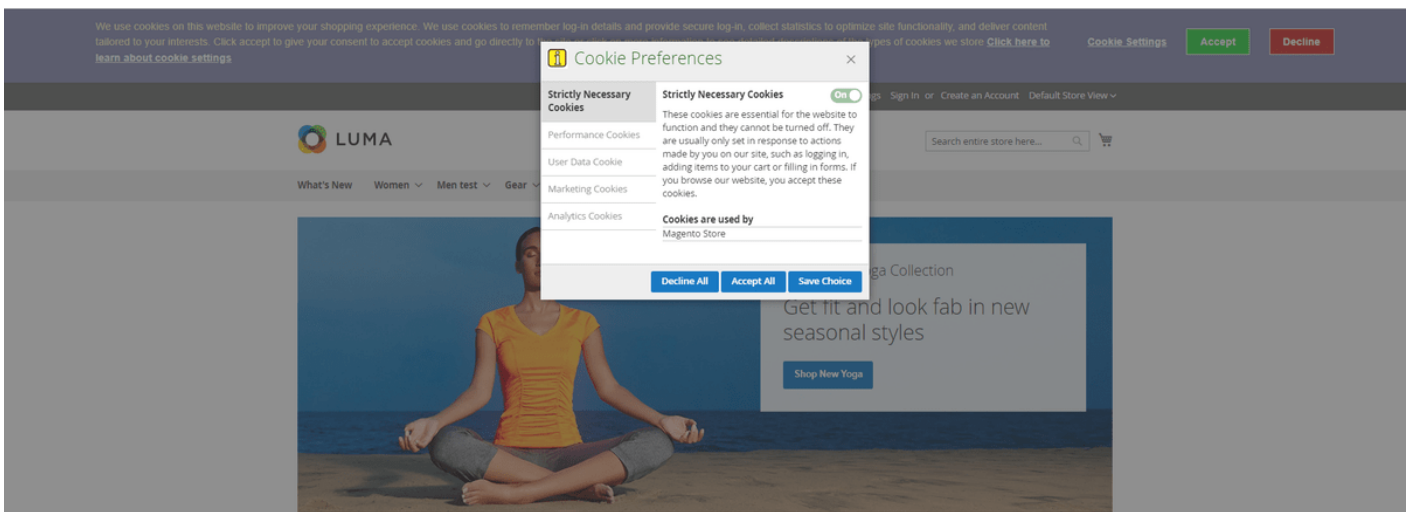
We use cookies on this website to improve your shopping experience. We use cookies to remember log-in details and provide secure log-in, collect statistics to optimize site functionality, and deliver content tailored to your interests. Click accept to give your consent to accept cookies and go directly to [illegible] types of cookies we store Click here to learn about cookie settings

Cookie Settings Accept Decline

Cookie Preferences ×

Strictly Necessary Cookies
Performance Cookies
User Data Cookie
Marketing Cookies
Analytics Cookies

Strictly Necessary Cookies On

These cookies are essential for the website to function and they cannot be turned off. They are usually only set in response to actions made by you on our site, such as logging in, adding items to your cart or filling in forms. If you browse our website, you accept these cookies.

Cookies are used by
Magento Store

Decline All Accept All Save Choice

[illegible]gs Sign In or Create an Account Default Store View

LUMA

Search entire store here...

What's New Women Men test Gear

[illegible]ga Collection
Get fit and look fab in new seasonal styles
Shop New Yoga